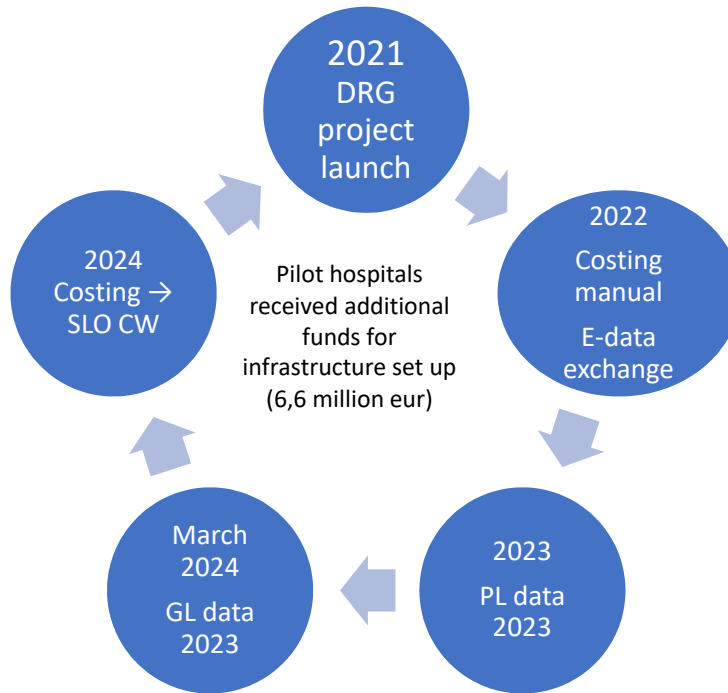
2021
DRG
project
launch

2022
Costing
manual
E-data
exchange

2023
PL data
2023

March
2024
GL data
2023

2024
Costing →
SLO CW

Pilot hospitals received additional funds for infrastructure set up (6,6 million eur)